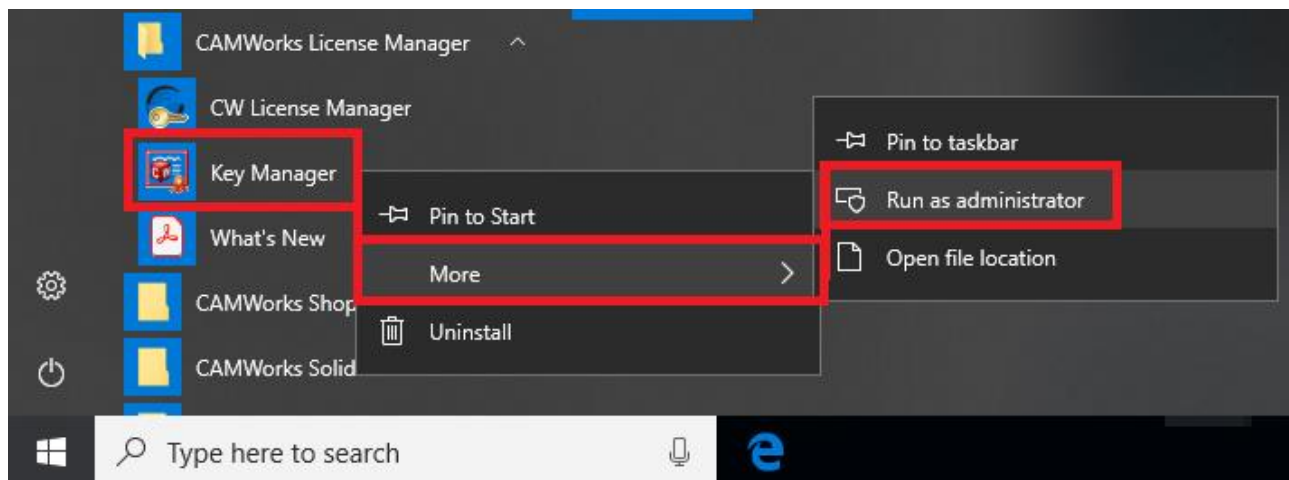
CAMWorks License Manager

CW License Manager

Key Manager

What's New

CAMWorks Shop

CAMWorks Solid

Pin to Start

More

Uninstall

Pin to taskbar

Run as administrator

Open file location

Type here to search